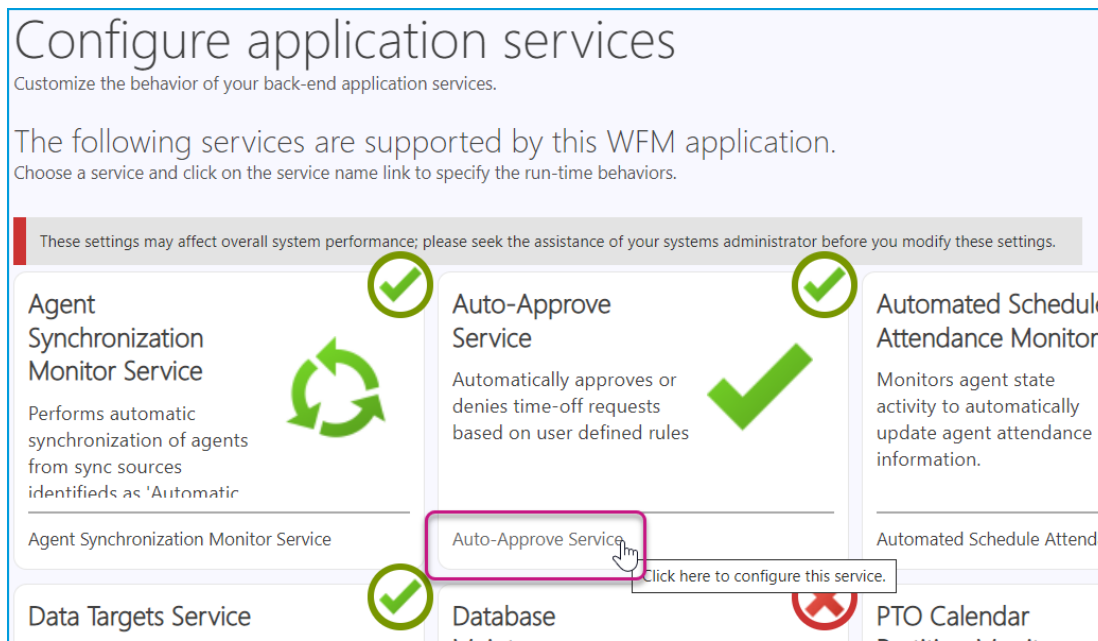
Configure application services
Customize the behavior of your back-end application services.

The following services are supported by this WFM application.
Choose a service and click on the service name link to specify the run-time behaviors.

These settings may affect overall system performance; please seek the assistance of your systems administrator before you modify these settings.

Agent Synchronization Monitor Service
Performs automatic synchronization of agents from sync sources identified as 'Automatic
Agent Synchronization Monitor Service

Auto-Approve Service
Automatically approves or denies time-off requests based on user defined rules
Auto-Approve Service
Click here to configure this service.

Automated Schedule Attendance Monitor
Monitors agent state activity to automatically update agent attendance information.
Automated Schedule Attend

Data Targets Service

Database

PTO Calendar